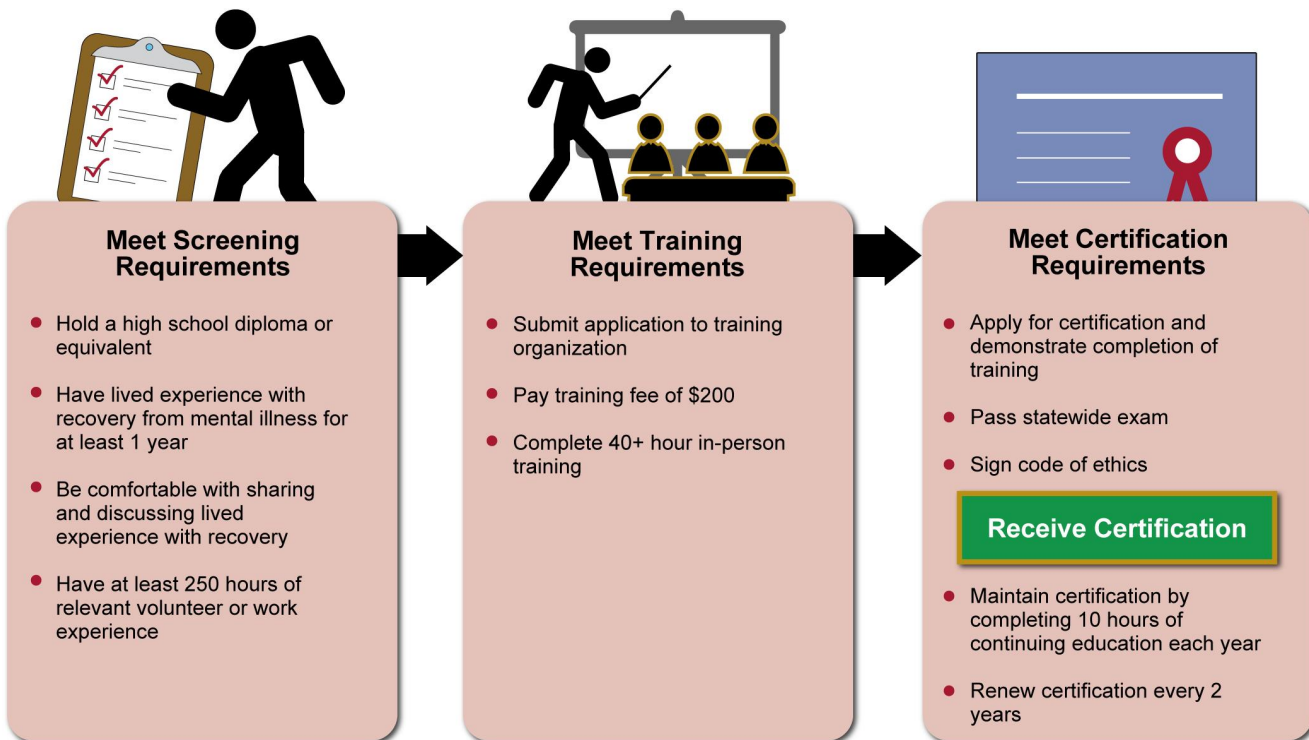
Meet Screening Requirements

- Hold a high school diploma or equivalent
- Have lived experience with recovery from mental illness for at least 1 year
- Be comfortable with sharing and discussing lived experience with recovery
- Have at least 250 hours of relevant volunteer or work experience

Meet Training Requirements

- Submit application to training organization
- Pay training fee of $200
- Complete 40+ hour in-person training

Meet Certification Requirements

- Apply for certification and demonstrate completion of training
- Pass statewide exam
- Sign code of ethics

Receive Certification

- Maintain certification by completing 10 hours of continuing education each year
- Renew certification every 2 years